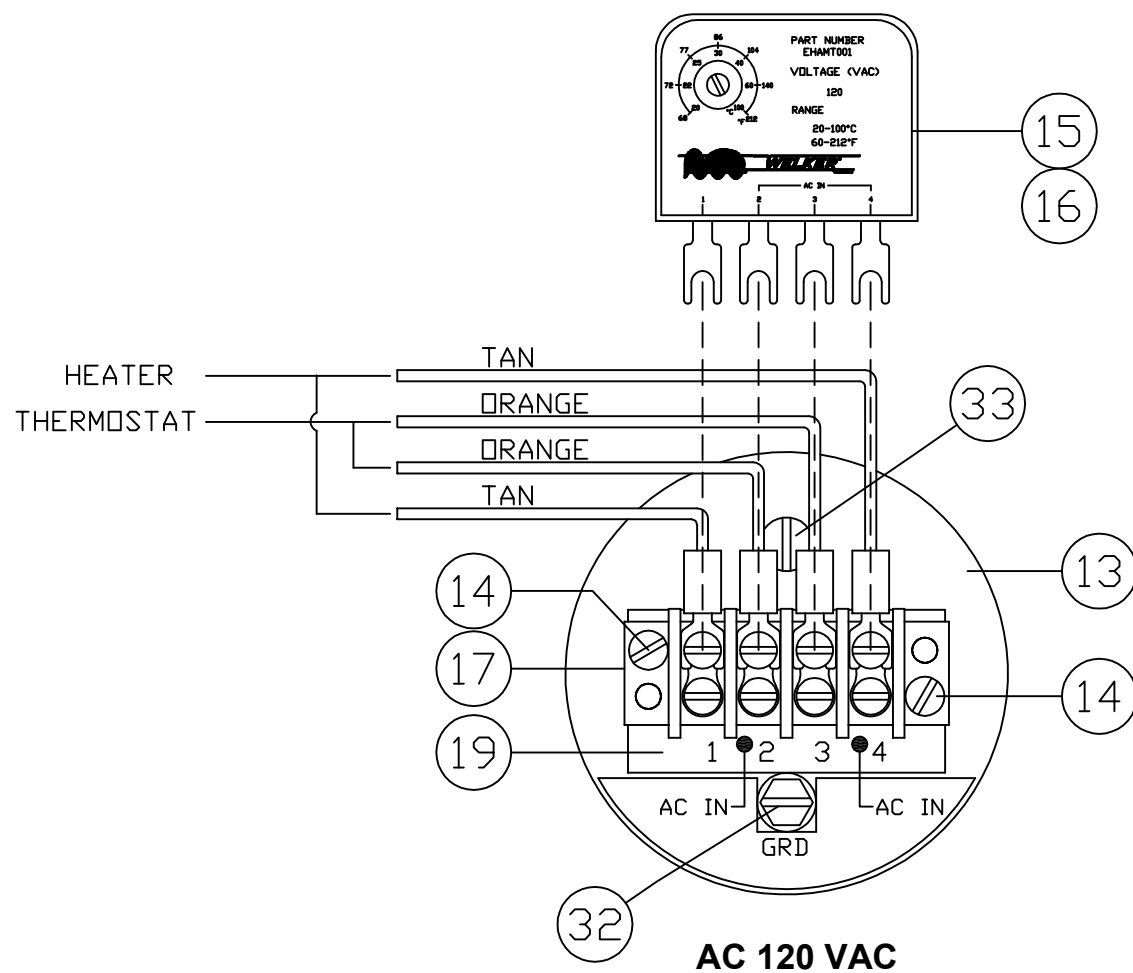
PART NUMBER
EHAMT001

VOLTAGE (VAC)
120

RANGE
20-100°C
60-212°F

86
30
104
77
25
40
72
22
60
140
68
20
°C
100
°F
212

WELKER

AC IN
1 2 3 4

15
16

HEATER
THERMOSTAT

TAN
ORANGE
ORANGE
TAN

33
13
14
17
14
19

1 2 3 4

AC IN
AC IN
GRD

32

AC 120 VAC